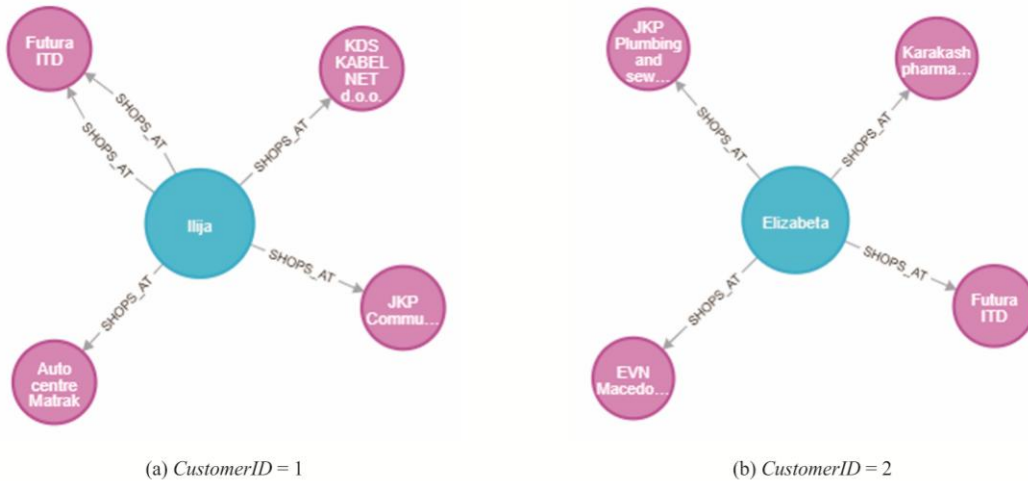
Futura ITD

SHOPS_AT

SHOPS_AT

KDS KABEL NET d.o.o.

SHOPS_AT

Ilija

SHOPS_AT

JKP Commu...

SHOPS_AT

Auto centre Matrak

(a) $CustomerID = 1$

JKP Plumbing and sew...

SHOPS_AT

Karakash pharma...

SHOPS_AT

Elizabeta

SHOPS_AT

Futura ITD

SHOPS_AT

EVN Macedo...

(b) $CustomerID = 2$